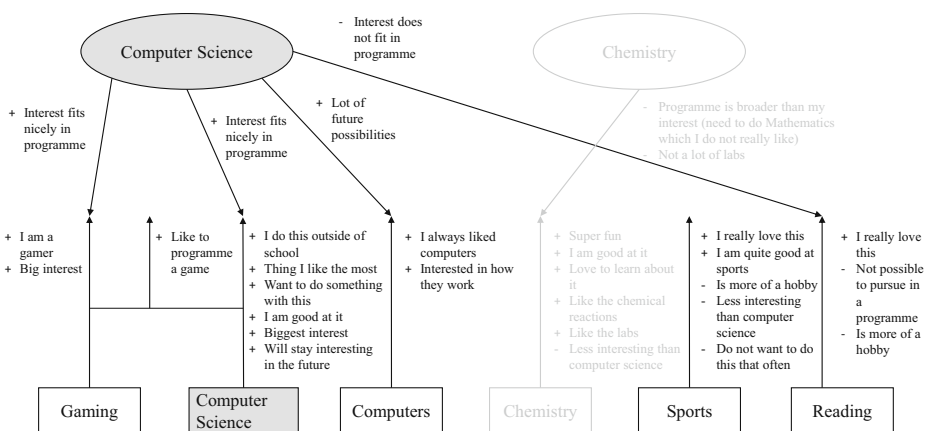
Computer Science

- Interest does not fit in programme

Chemistry

+ Interest fits nicely in programme

+ Interest fits nicely in programme

+ Lot of future possibilities

- Programme is broader than my interest (need to do Mathematics which I do not really like)
- Not a lot of labs

+ I am a gamer
+ Big interest

+ Like to programme a game

+ I do this outside of school
+ Thing I like the most
+ Want to do something with this
+ I am good at it
+ Biggest interest
+ Will stay interesting in the future

+ I always liked computers
+ Interested in how they work

+ Super fun
+ I am good at it
+ Love to learn about it
+ Like the chemical reactions
+ Like the labs
- Less interesting than computer science

+ I really love this
+ I am quite good at sports
- Is more of a hobby
- Less interesting than computer science
- Do not want to do this that often

+ I really love this
- Not possible to pursue in a programme
- Is more of a hobby

Gaming

Computer Science

Computers

Chemistry

Sports

Reading